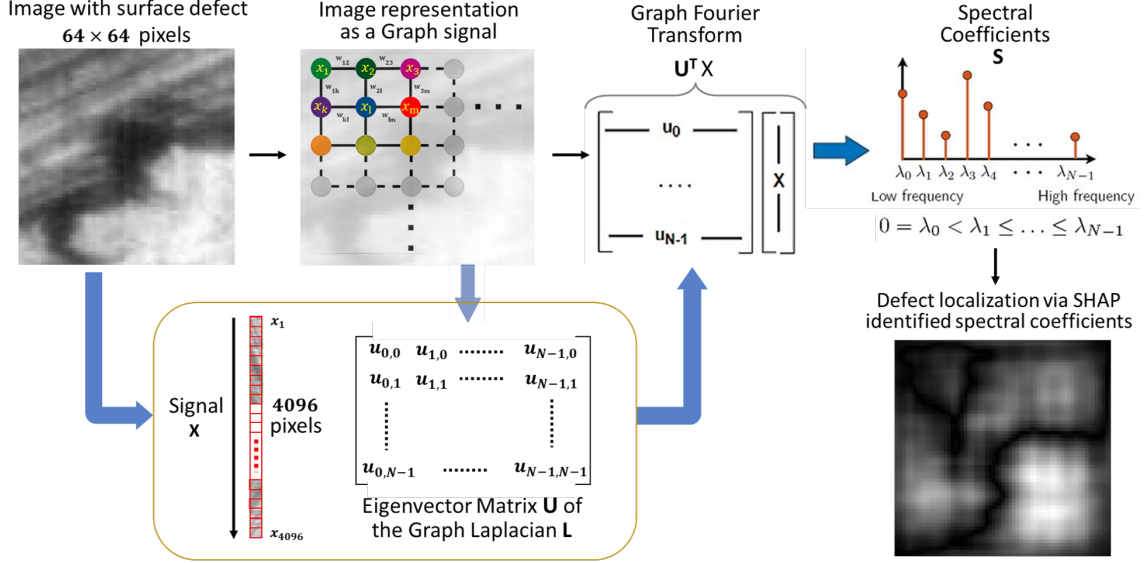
Image with surface defect
$64 \times 64$ pixels

Image representation as a Graph signal

$x_1$ $w_{12}$ $x_2$ $w_{23}$ $x_3$
$w_{1k}$ $w_{2l}$ $w_{3m}$
$x_k$ $x_l$ $x_m$
$w_{kl}$ $w_{lm}$

Graph Fourier Transform

$U^T X$

$u_0$

....

$u_{N-1}$

X

Spectral Coefficients
S

$\lambda_0$ $\lambda_1$ $\lambda_2$ $\lambda_3$ $\lambda_4$ ... $\lambda_{N-1}$
Low frequency    High frequency

$0 = \lambda_0 < \lambda_1 \leq \ldots \leq \lambda_{N-1}$

Defect localization via SHAP identified spectral coefficients

Signal
X

$x_1$

4096 pixels

$x_{4096}$

$\begin{bmatrix} u_{0,0} & u_{1,0} & \cdots & u_{N-1,0} \\ u_{0,1} & u_{1,1} & \cdots & u_{N-1,1} \\ \vdots & & & \vdots \\ u_{0,N-1} & \cdots & & u_{N-1,N-1} \end{bmatrix}$

Eigenvector Matrix U of the Graph Laplacian L